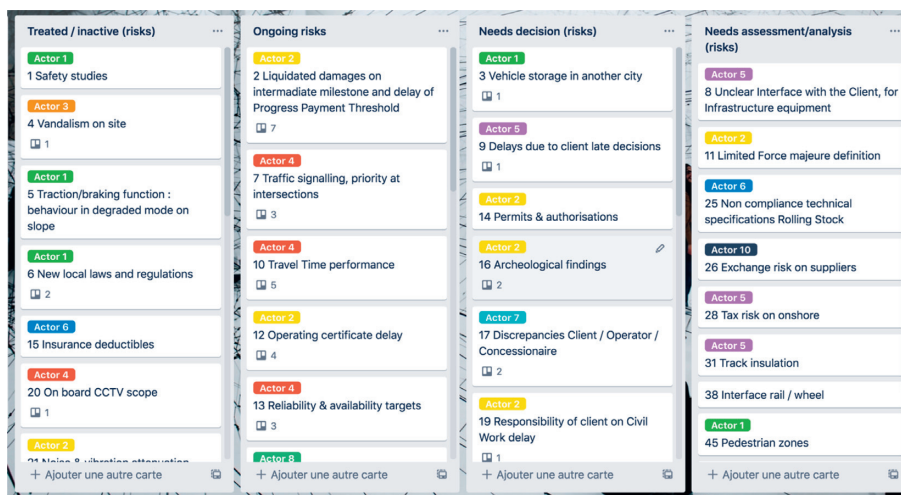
Treated / inactive (risks) ...

Actor 1
1 Safety studies

Actor 3
4 Vandalism on site
1

Actor 1
5 Traction/braking function : behaviour in degraded mode on slope

Actor 1
6 New local laws and regulations
2

Actor 6
15 Insurance deductibles

Actor 4
20 On board CCTV scope
1

Actor 2
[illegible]

+ Ajouter une autre carte

Ongoing risks ...

Actor 2
2 Liquidated damages on intermadiate milestone and delay of Progress Payment Threshold
7

Actor 4
7 Traffic signalling, priority at intersections
3

Actor 4
10 Travel Time performance
5

Actor 2
12 Operating certificate delay
4

Actor 4
13 Reliability & availability targets
3

Actor 8

+ Ajouter une autre carte

Needs decision (risks) ...

Actor 1
3 Vehicle storage in another city
1

Actor 5
9 Delays due to client late decisions
1

Actor 2
14 Permits & authorisations

Actor 2
16 Archeological findings
2

Actor 7
17 Discrepancies Client / Operator / Concessionaire
2

Actor 2
19 Responsibility of client on Civil Work delay
1

+ Ajouter une autre carte

Needs assessment/analysis (risks) ...

Actor 5
8 Unclear Interface with the Client, for Infrastructure equipment

Actor 2
11 Limited Force majeure definition

Actor 6
25 Non compliance technical specifications Rolling Stock

Actor 10
26 Exchange risk on suppliers

Actor 5
28 Tax risk on onshore

Actor 5
31 Track insulation

38 Interface rail / wheel

Actor 1
45 Pedestrian zones

+ Ajouter une autre carte